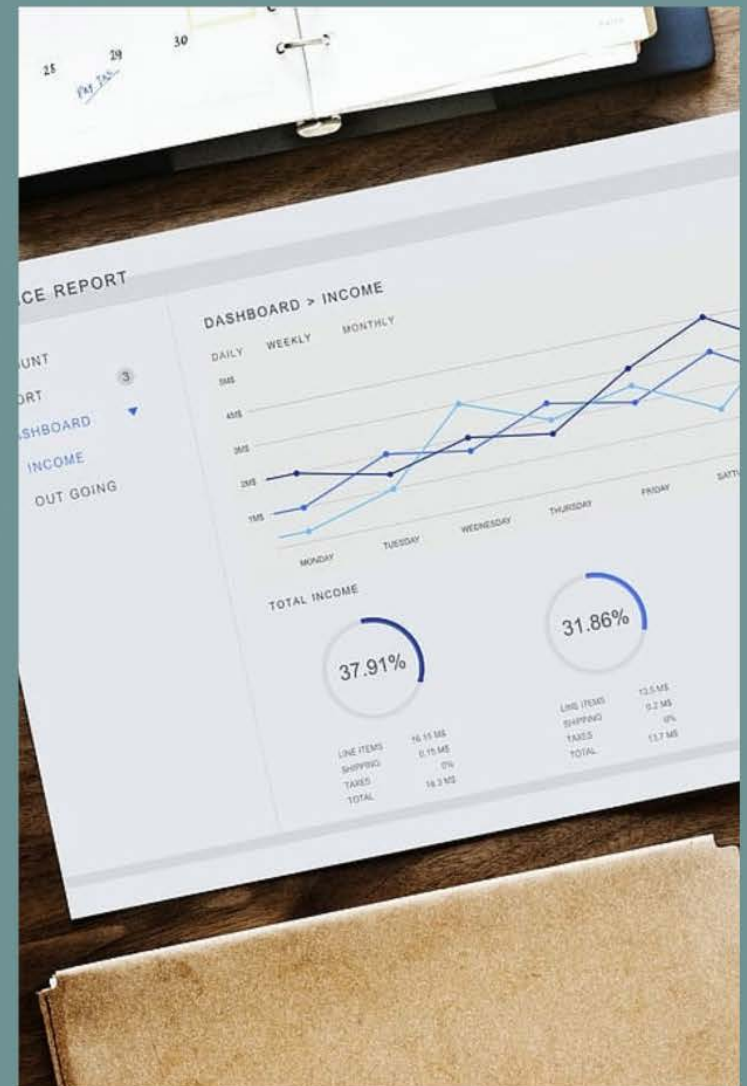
25 29 30
PAY TAX

CE REPORT

UNT
ORT 3
SHBOARD
INCOME
OUT GOING

DASHBOARD > INCOME

DAILY WEEKLY MONTHLY

5M$
4M$
3M$
2M$
1M$

MONDAY TUESDAY WEDNESDAY THURSDAY FRIDAY SATU

TOTAL INCOME

37.91%

| LINE ITEMS | 16.11 M$ |
|---|---|
| SHIPPING | 0.15 M$ |
| TAXES | 0% |
| TOTAL | 16.3 M$ |

31.86%

| LINE ITEMS | 13.5 M$ |
|---|---|
| SHIPPING | 0.2 M$ |
| TAXES | 0% |
| TOTAL | 13.7 M$ |